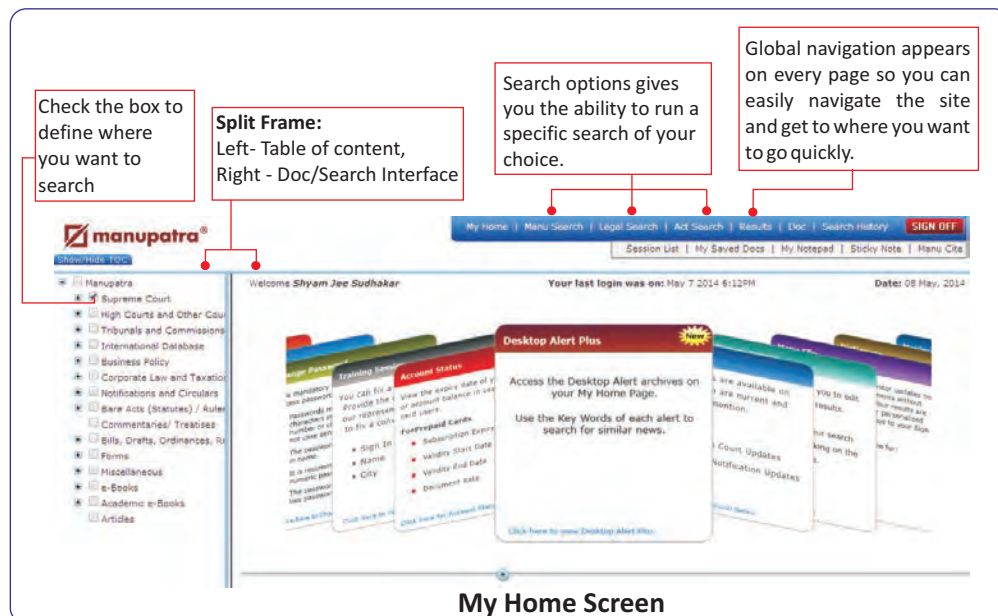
Check the box to define where you want to search

Split Frame:
Left- Table of content,
Right - Doc/Search Interface

Search options gives you the ability to run a specific search of your choice.

Global navigation appears on every page so you can easily navigate the site and get to where you want to go quickly.

manupatra®

Show/Hide TOC

My Home | Manu Search | Legal Search | Act Search | Results | Doc | Search History | SIGN OFF

Session List | My Saved Docs | My Notepad | Sticky Note | Manu Cite

Manupatra
Supreme Court
High Courts and Other Cou
Tribunals and Commissions
International Database
Business Policy
Corporate Law and Taxation
Notifications and Circulars
Bare Acts (Statutes) / Rules
Commentaries/ Treatises
Bills, Drafts, Ordinances, R
Forms
Miscellaneous
e-Books
Academic e-Books
Articles

Welcome Shyam Jee Sudhakar

Your last login was on: May 7 2014 6:12PM

Date: 08 May, 2014

Desktop Alert Plus

New

Access the Desktop Alert archives on your My Home Page.

Use the Key Words of each alert to search for similar news.

Click here to view Desktop Alert Plus

Account Status

View the expiry date of your account balance in card users.

For Prepaid Cards
Subscription Expiry
Validity Start Date
Validity End Date
Document Rate

Training Session

You can fix a Provide the our represen to fix a conv
Sign In
Name
City

Change Password

Court Updates
Notification Updates

My Home Screen